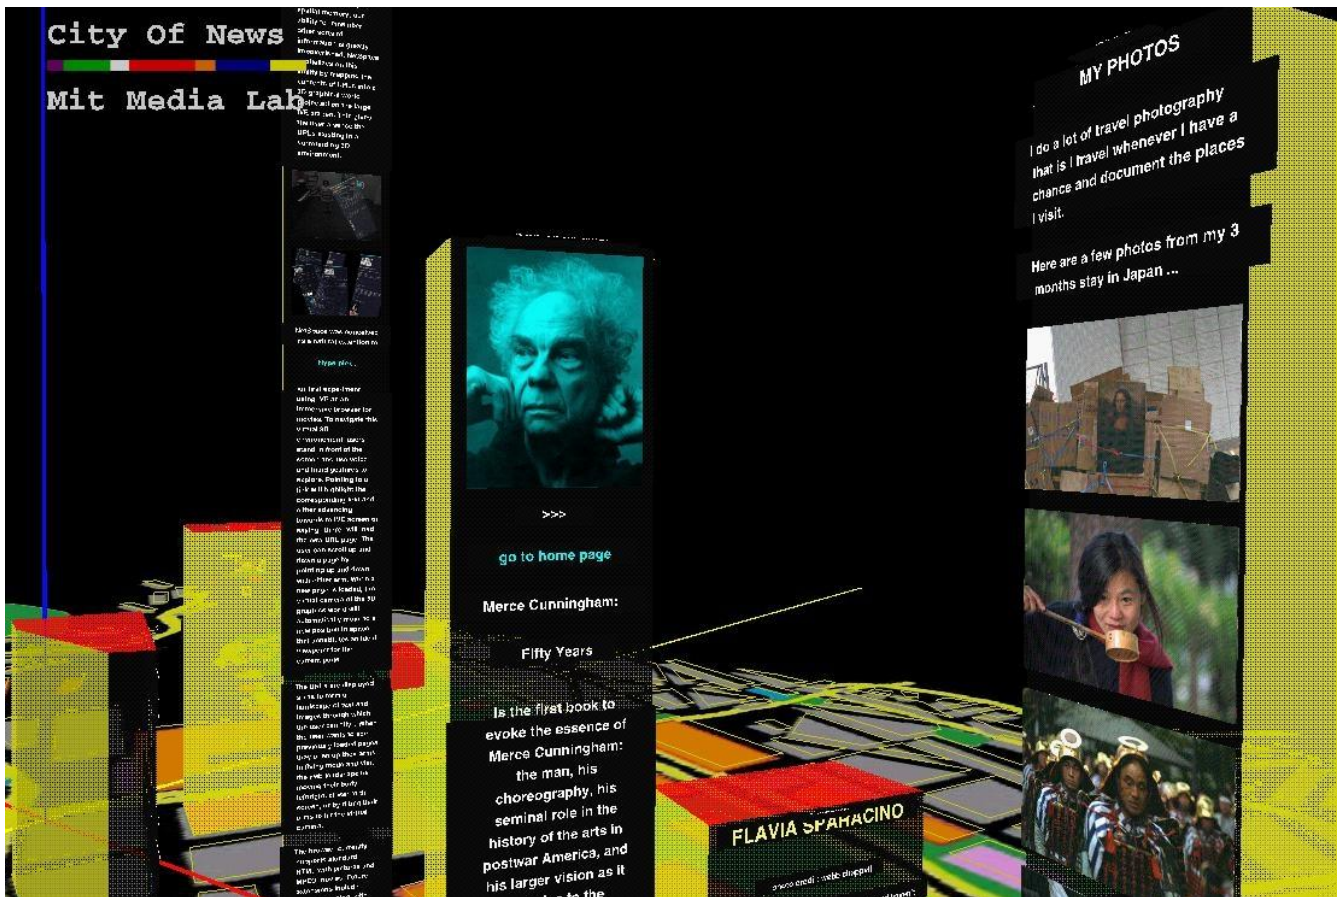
City Of News

Mit Media Lab

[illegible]

NetSpace was a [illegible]

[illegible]

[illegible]

>>>

go to home page

Merce Cunningham:

Fifty Years

Is the first book to evoke the essence of Merce Cunningham: the man, his choreography, his seminal role in the history of the arts in postwar America, and his larger vision as it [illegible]

MY PHOTOS

I do a lot of travel photography that is I travel whenever I have a chance and document the places I visit.

Here are a few photos from my 3 months stay in Japan ...

FLAVIA SPARACINO

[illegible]